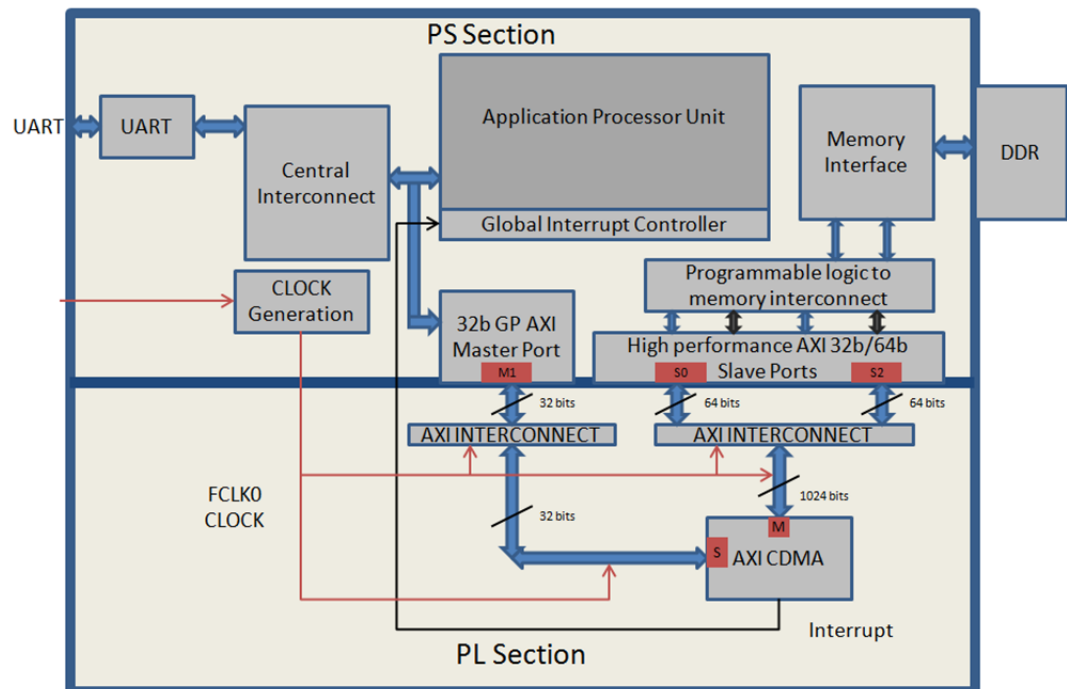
PS Section

UART

UART

Central Interconnect

Application Processor Unit

Global Interrupt Controller

Memory Interface

DDR

CLOCK Generation

Programmable logic to memory interconnect

32b GP AXI Master Port

M1

High performance AXI 32b/64b Slave Ports

S0

S2

32 bits

64 bits

64 bits

AXI INTERCONNECT

AXI INTERCONNECT

FCLK0 CLOCK

1024 bits

32 bits

M

S

AXI CDMA

Interrupt

PL Section